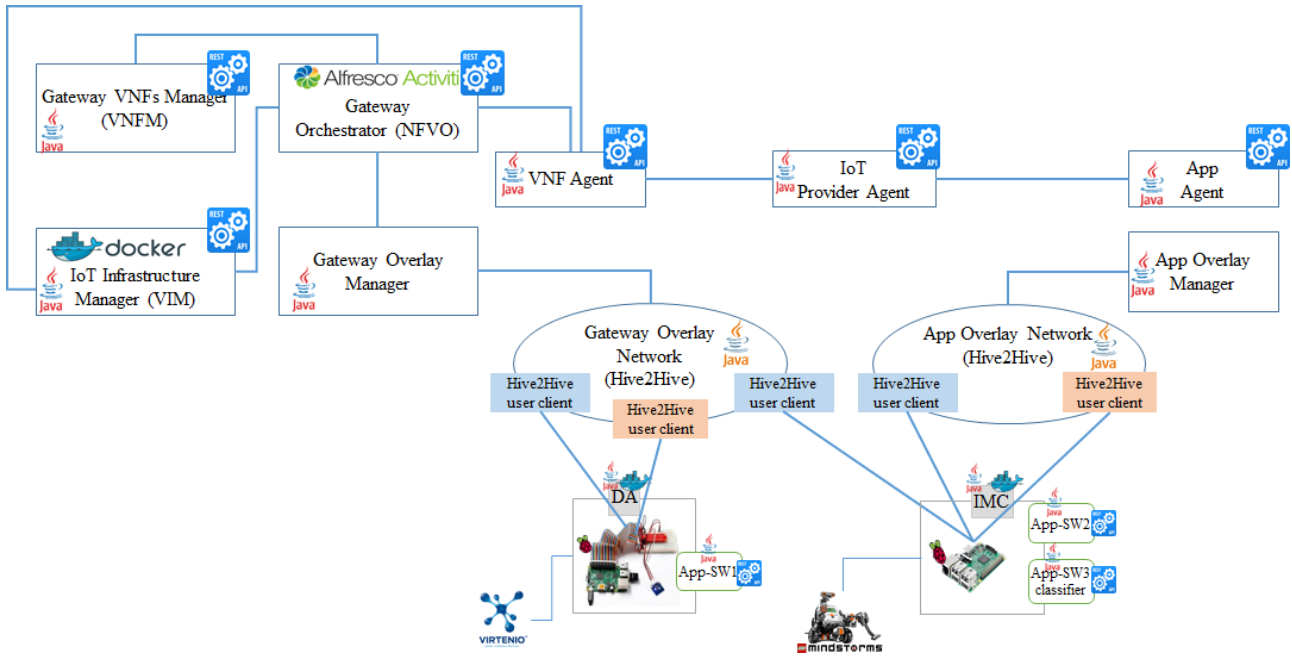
REST API

Gateway VNFs Manager (VNFM)

Java

Alfresco Activiti

Gateway Orchestrator (NFVO)

REST API

VNF Agent

IoT Provider Agent

App Agent

docker

IoT Infrastructure Manager (VIM)

Gateway Overlay Manager

App Overlay Manager

Gateway Overlay Network (Hive2Hive)

App Overlay Network (Hive2Hive)

Hive2Hive user client

Hive2Hive user client

Hive2Hive user client

Hive2Hive user client

Hive2Hive user client

DA

IMC

App-SW1

App-SW2

App-SW3 classifier

VIRTENIO

MINDSTORMS